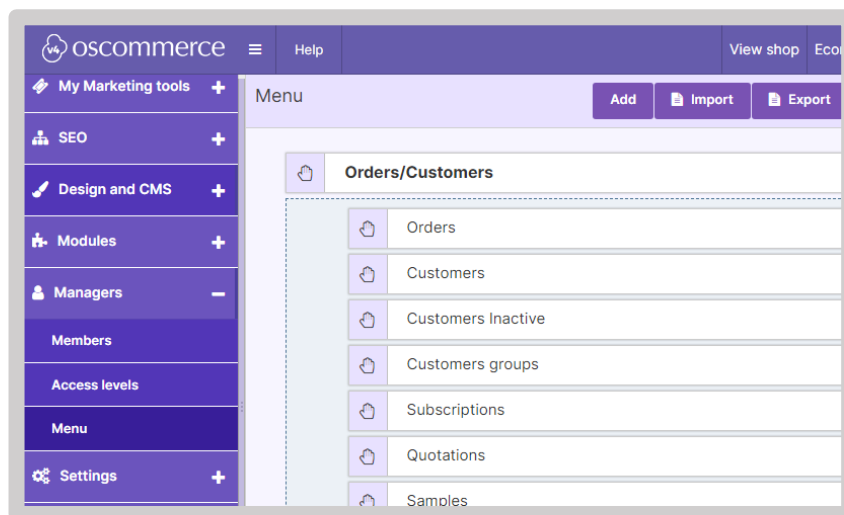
v4 oscommerce
Help
View shop
Eco

My Marketing tools +
SEO +
Design and CMS +
Modules +
Managers −
Members
Access levels
Menu
Settings +

Menu
Add
Import
Export

Orders/Customers
Orders
Customers
Customers Inactive
Customers groups
Subscriptions
Quotations
Samples